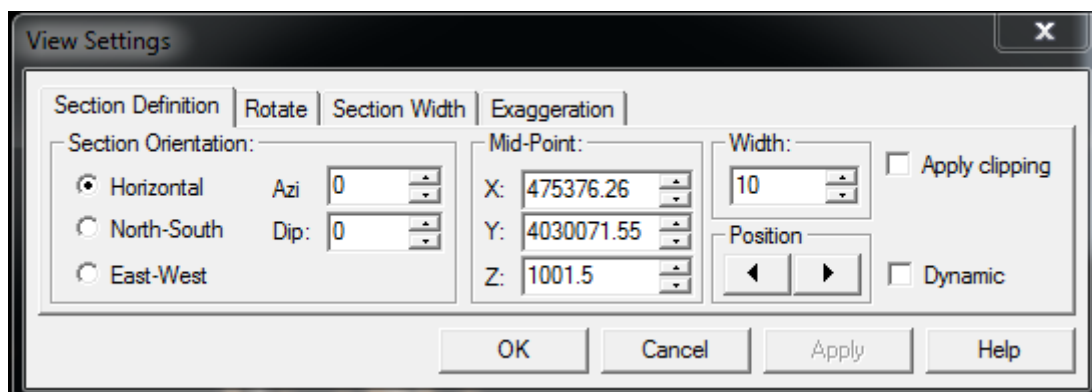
View Settings

x

Section Definition | Rotate | Section Width | Exaggeration

Section Orientation:

Horizontal

North-South

East-West

Azi 0

Dip: 0

Mid-Point:

X: 475376.26

Y: 4030071.55

Z: 1001.5

Width:

10

Position

Apply clipping

Dynamic

OK

Cancel

Apply

Help